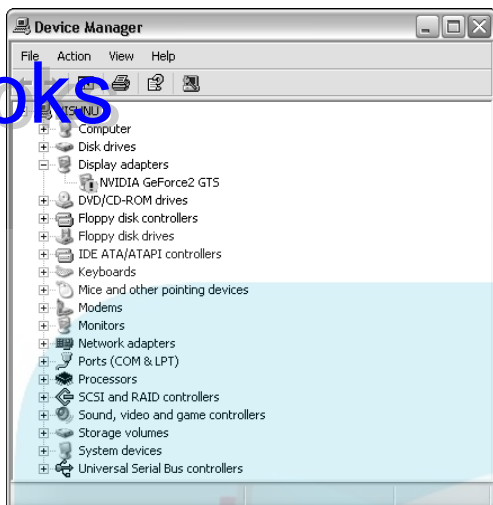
Device Manager

File Action View Help

oks

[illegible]ISHNU

Computer
Disk drives
Display adapters
NVIDIA GeForce2 GTS
DVD/CD-ROM drives
Floppy disk controllers
Floppy disk drives
IDE ATA/ATAPI controllers
Keyboards
Mice and other pointing devices
Modems
Monitors
Network adapters
Ports (COM & LPT)
Processors
SCSI and RAID controllers
Sound, video and game controllers
Storage volumes
System devices
Universal Serial Bus controllers